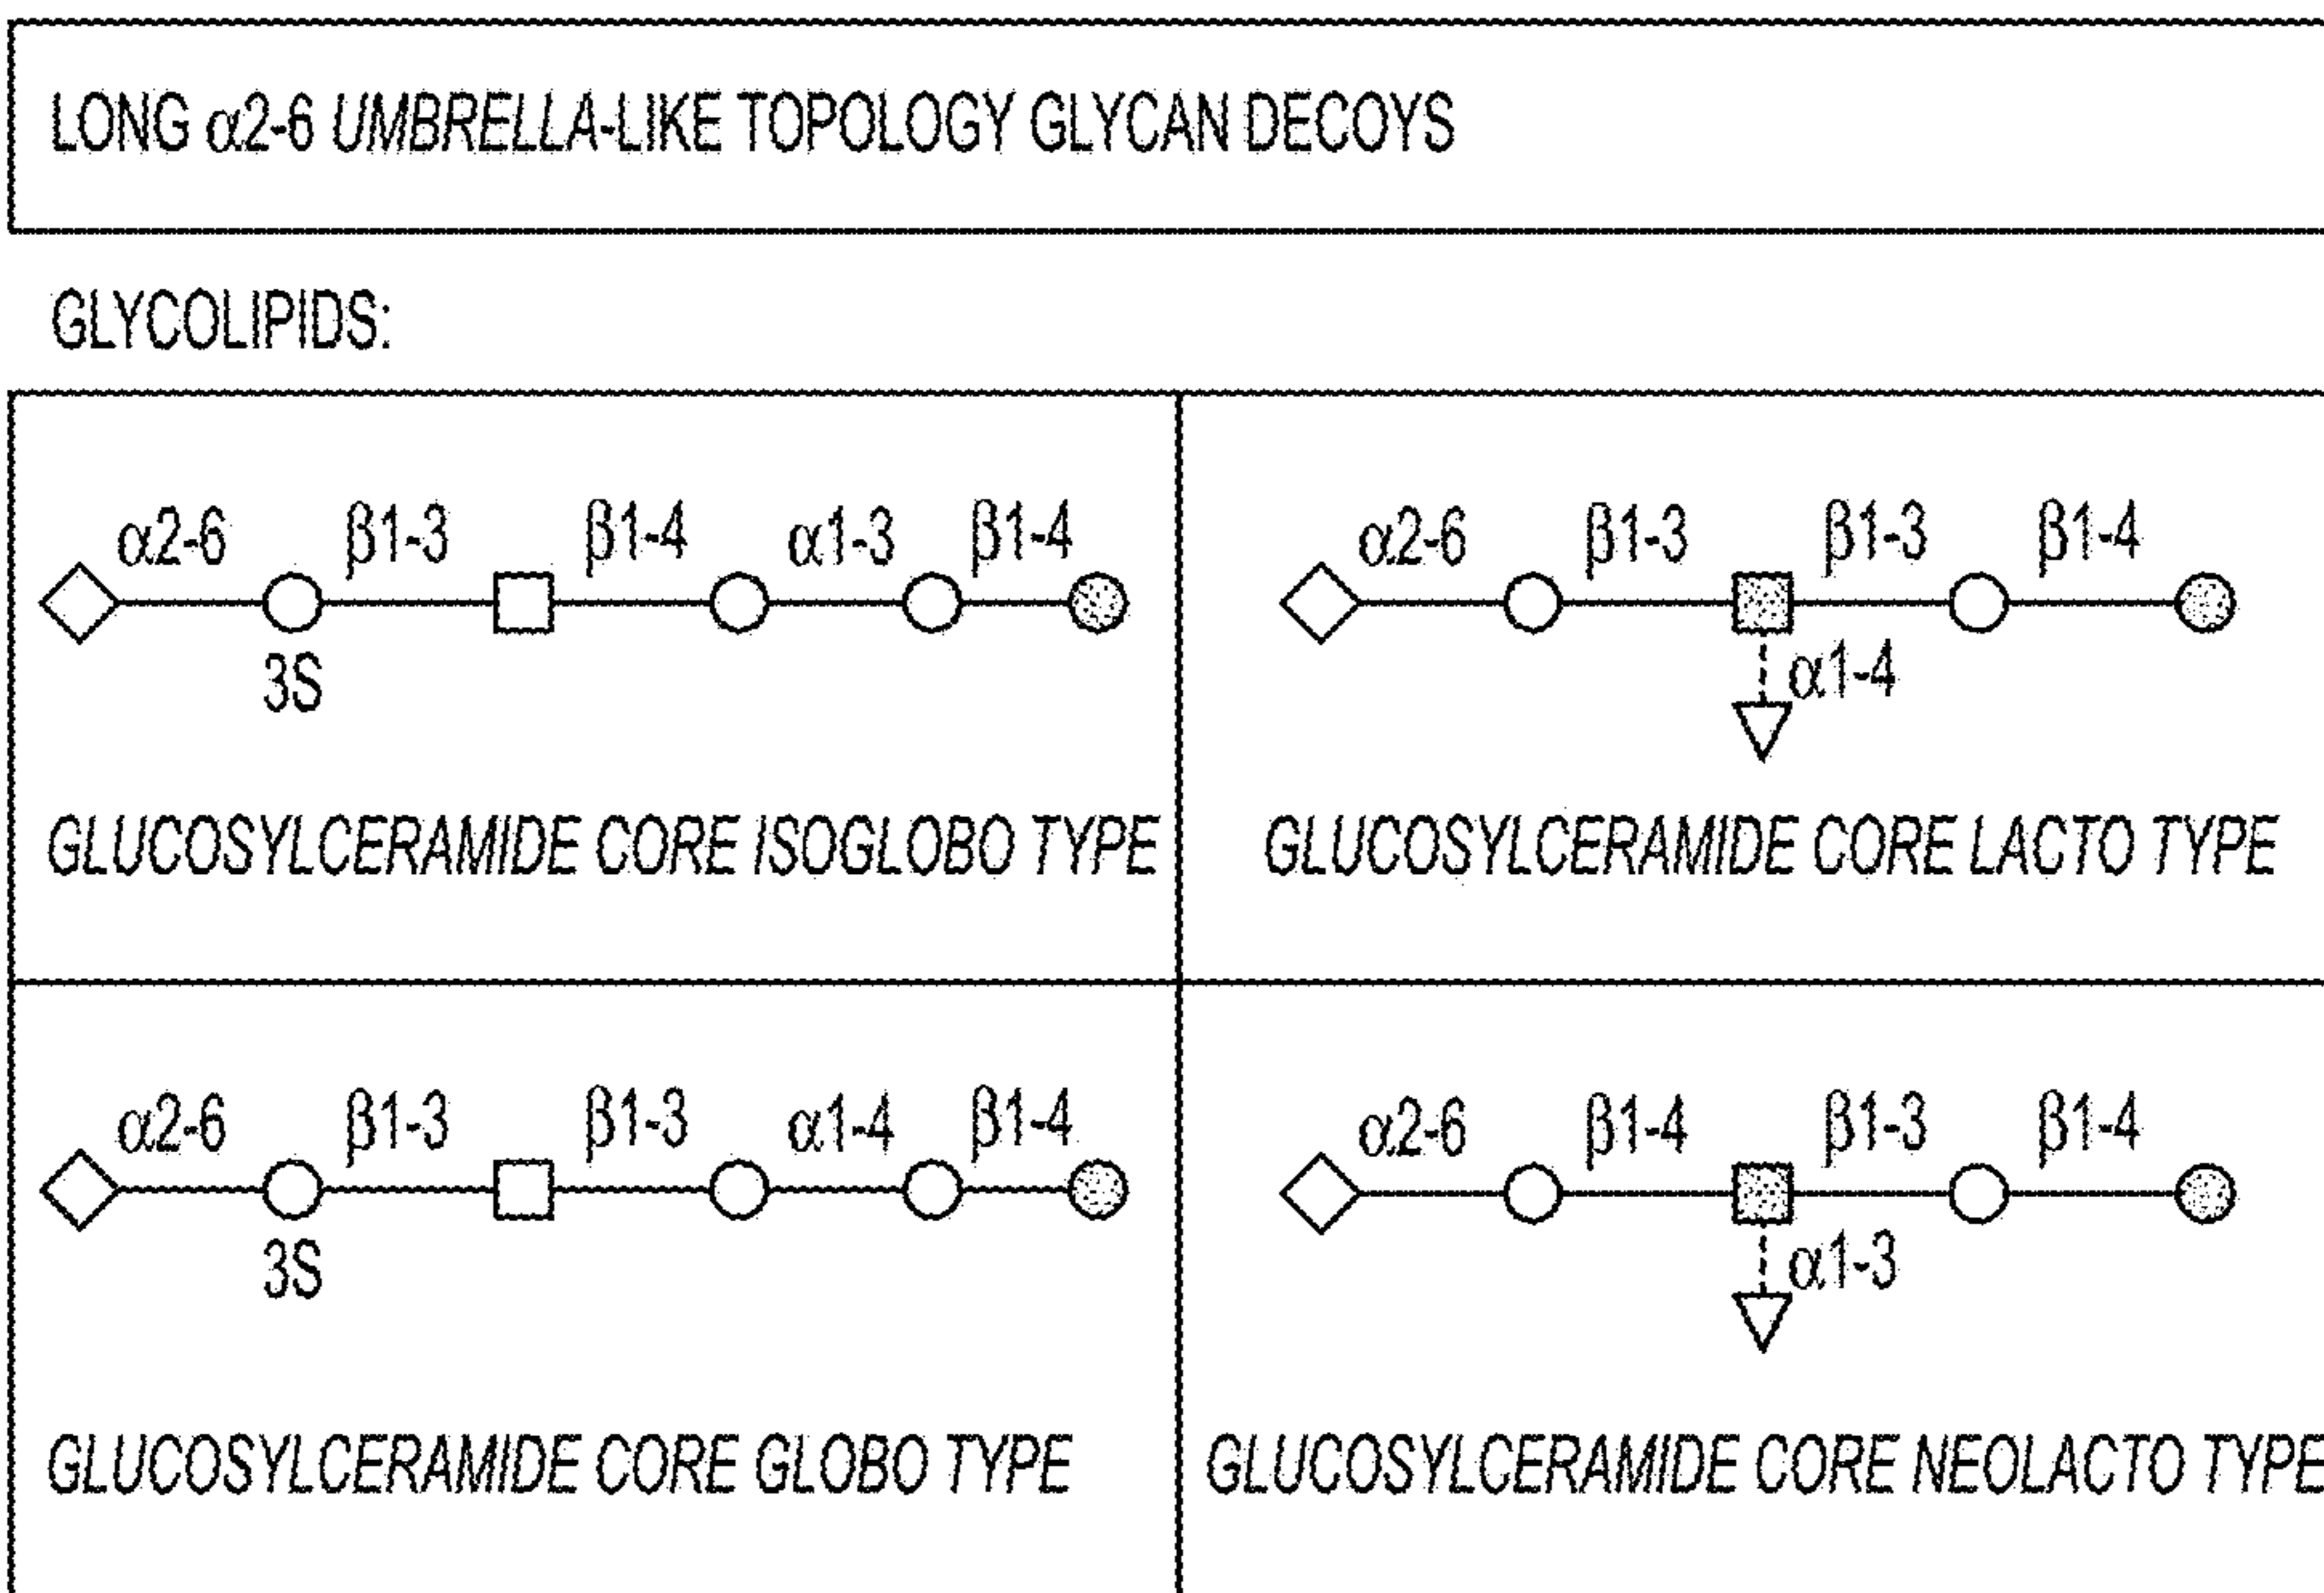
LONG $\alpha$2-6 UMBRELLA-LIKE TOPOLOGY GLYCAN DECOYS

GLYCOLIPIDS:

$\alpha$2-6 $\beta$1-3 $\beta$1-4 $\alpha$1-3 $\beta$1-4

3S

GLUCOSYLCERAMIDE CORE ISOGLOBO TYPE

$\alpha$2-6 $\beta$1-3 $\beta$1-3 $\beta$1-4

$\alpha$1-4

GLUCOSYLCERAMIDE CORE LACTO TYPE

$\alpha$2-6 $\beta$1-3 $\beta$1-3 $\alpha$1-4 $\beta$1-4

3S

GLUCOSYLCERAMIDE CORE GLOBO TYPE

$\alpha$2-6 $\beta$1-4 $\beta$1-3 $\beta$1-4

$\alpha$1-3

GLUCOSYLCERAMIDE CORE NEOLACTO TYPE